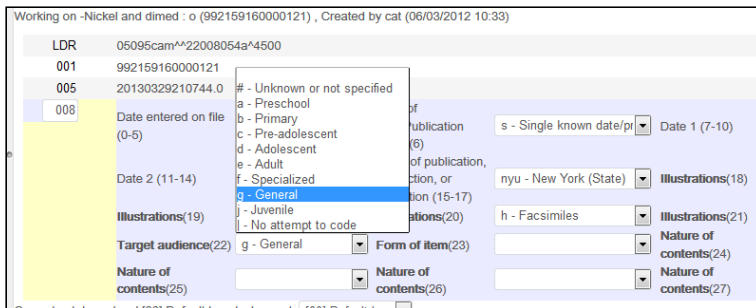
Working on -Nickel and dimed : o (992159160000121) , Created by cat (06/03/2012 10:33)

LDR 05095cam^^22008054a^4500
001 992159160000121
005 20130329210744.0
008

Date entered on file (0-5)
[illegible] of publication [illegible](6)
s - Single known date/pr
Date 1 (7-10)

Date 2 (11-14)
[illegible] of publication, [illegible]ction, or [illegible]tion (15-17)
nyu - New York (State)
Illustrations(18)

Illustrations(19)
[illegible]ations(20)
h - Facsimiles
Illustrations(21)

Target audience(22)
g - General
Form of item(23)
Nature of contents(24)

Nature of contents(25)
Nature of contents(26)
Nature of contents(27)

# - Unknown or not specified
a - Preschool
b - Primary
c - Pre-adolescent
d - Adolescent
e - Adult
f - Specialized
g - General
j - Juvenile
| - No attempt to code

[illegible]